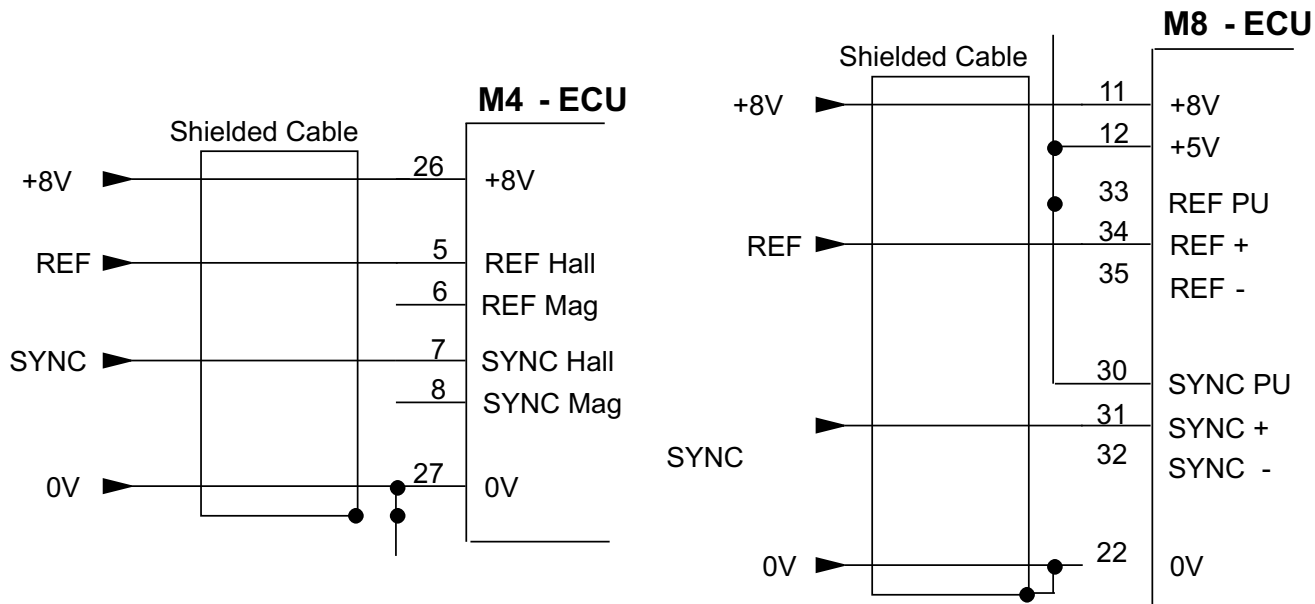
M4 - ECU

Shielded Cable

+8V
26
+8V

REF
5
REF Hall
6
REF Mag

SYNC
7
SYNC Hall
8
SYNC Mag

0V
27
0V

M8 - ECU

Shielded Cable

+8V
11
+8V
12
+5V
33
REF PU

REF
34
REF +
35
REF -

30
SYNC PU
31
SYNC +
SYNC
32
SYNC -

0V
22
0V